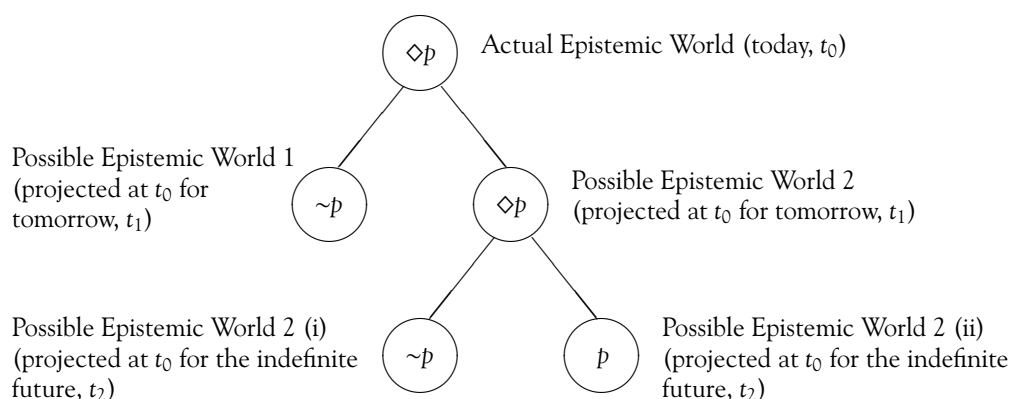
$\Diamond p$ Actual Epistemic World (today, $t_0$)

Possible Epistemic World 1 (projected at $t_0$ for tomorrow, $t_1$)

$\sim p$

$\Diamond p$

Possible Epistemic World 2 (projected at $t_0$ for tomorrow, $t_1$)

Possible Epistemic World 2 (i) (projected at $t_0$ for the indefinite future, $t_2$)

$\sim p$

$p$

Possible Epistemic World 2 (ii) (projected at $t_0$ for the indefinite future, $t_2$)